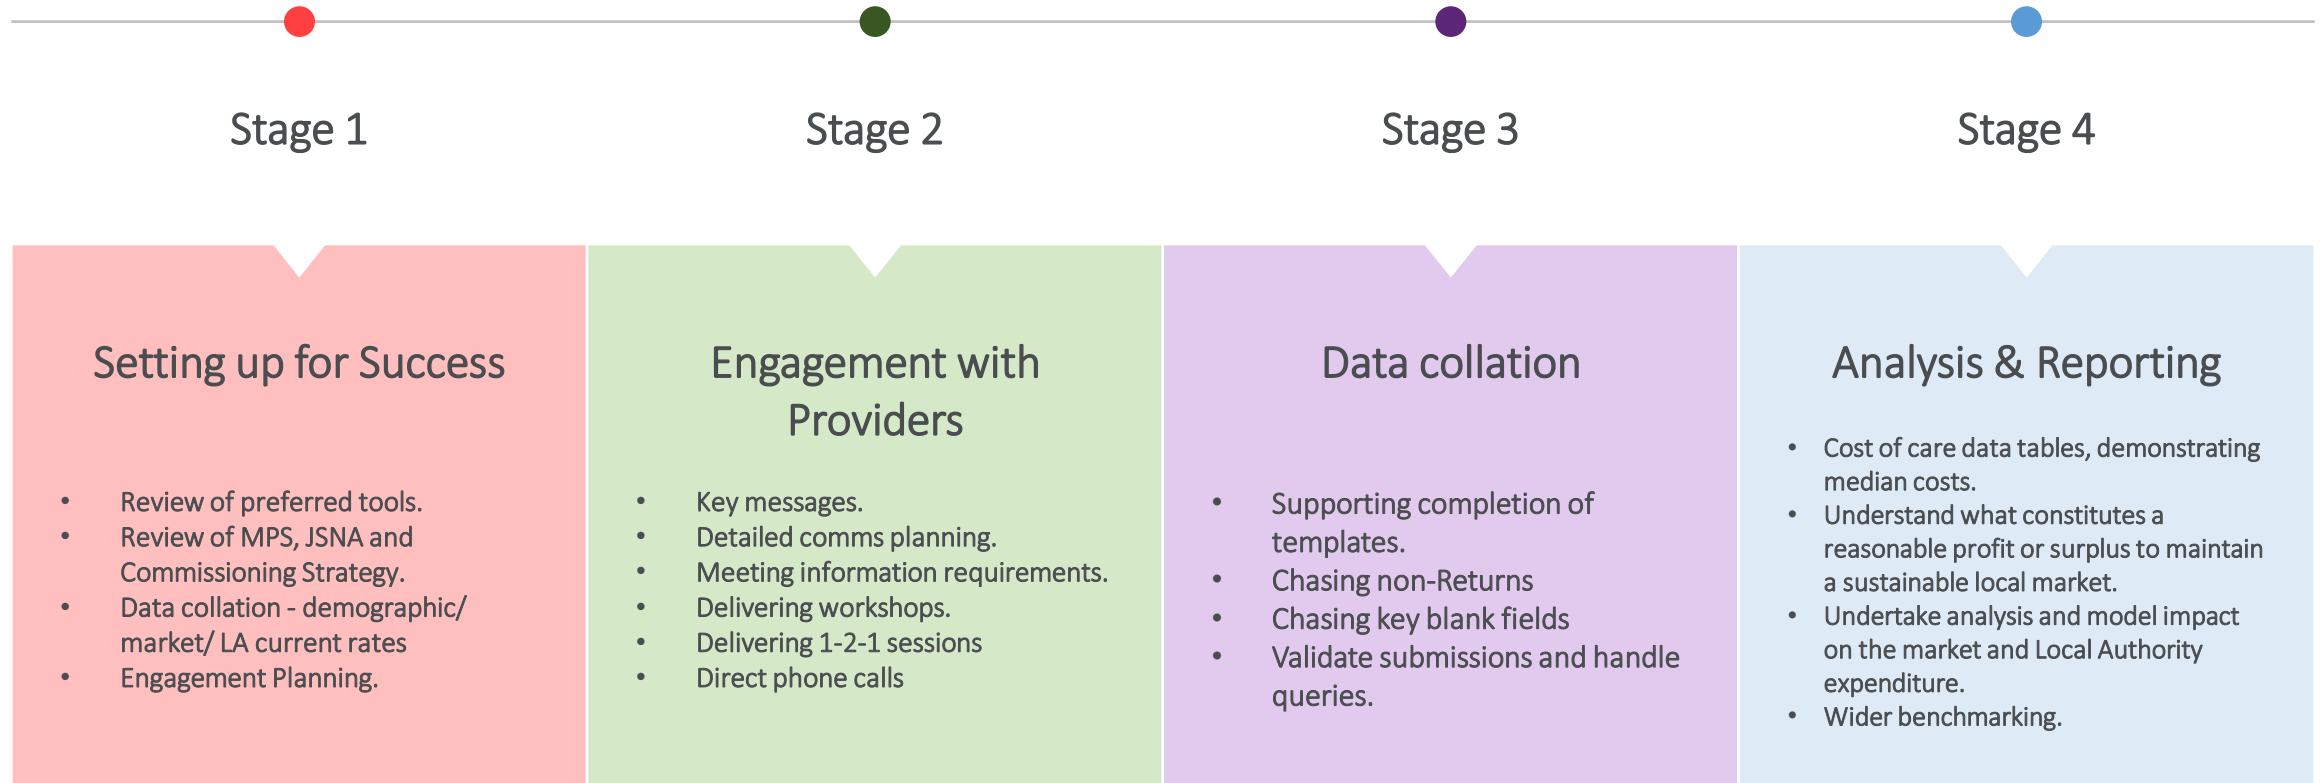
Stage 1

Setting up for Success

- Review of preferred tools.
- Review of MPS, JSNA and Commissioning Strategy.
- Data collation - demographic/ market/ LA current rates
- Engagement Planning.

Stage 2

Engagement with Providers

- Key messages.
- Detailed comms planning.
- Meeting information requirements.
- Delivering workshops.
- Delivering 1-2-1 sessions
- Direct phone calls

Stage 3

Data collation

- Supporting completion of templates.
- Chasing non-Returns
- Chasing key blank fields
- Validate submissions and handle queries.

Stage 4

Analysis & Reporting

- Cost of care data tables, demonstrating median costs.
- Understand what constitutes a reasonable profit or surplus to maintain a sustainable local market.
- Undertake analysis and model impact on the market and Local Authority expenditure.
- Wider benchmarking.